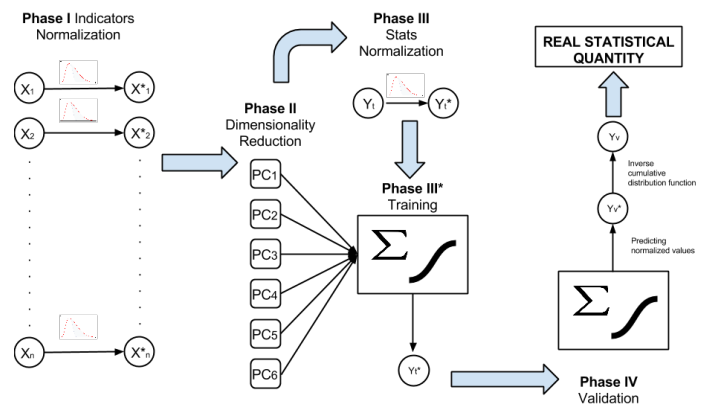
**Phase I** Indicators Normalization

$X_1$ $X^*_1$

$X_2$ $X^*_2$

$X_n$ $X^*_n$

**Phase II** Dimensionality Reduction

PC1

PC2

PC3

PC4

PC5

PC6

**Phase III** Stats Normalization

$Y_t$ $Y_t^*$

**Phase III*** Training

$\Sigma$

$Y_t^*$

**Phase IV** Validation

**REAL STATISTICAL QUANTITY**

$Y_v$

Inverse cumulative distribution function

$Y_v^*$

Predicting normalized values

$\Sigma$